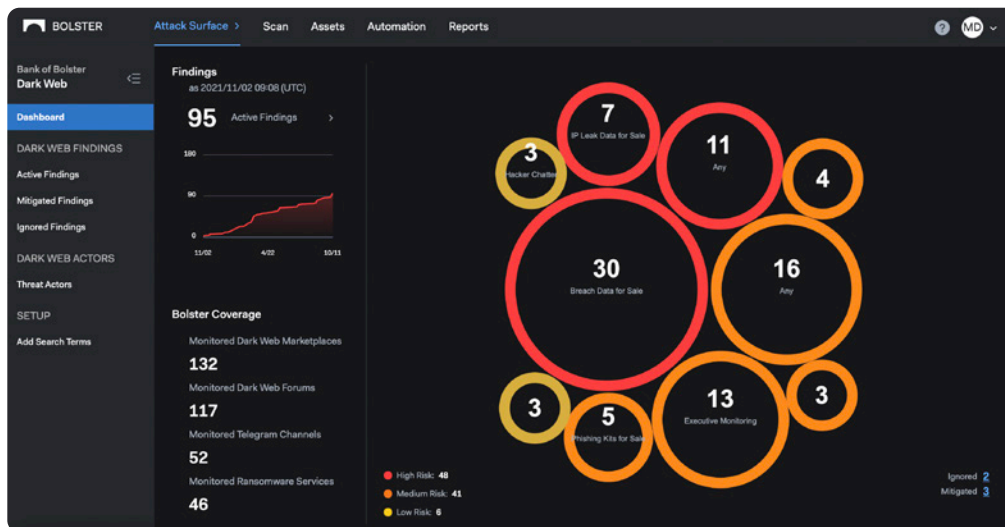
BOLSTER

Attack Surface >
Scan
Assets
Automation
Reports

MD

Bank of Bolster
Dark Web

Dashboard

DARK WEB FINDINGS
Active Findings
Mitigated Findings
Ignored Findings

DARK WEB ACTORS
Threat Actors

SETUP
Add Search Terms

Findings
as 2021/11/02 09:08 (UTC)

95 Active Findings >

180
90
0
11/02
4/22
10/11

Bolster Coverage

Monitored Dark Web Marketplaces
132
Monitored Dark Web Forums
117
Monitored Telegram Channels
52
Monitored Ransomware Services
46

7
IP Leak Data for Sale

3
Hacker Chatter

11
Any

4

30
Breach Data for Sale

16
Any

3

5
Phishing Kits for Sale

13
Executive Monitoring

3

High Risk: 48
Medium Risk: 41
Low Risk: 6

Ignored 2
Mitigated 3